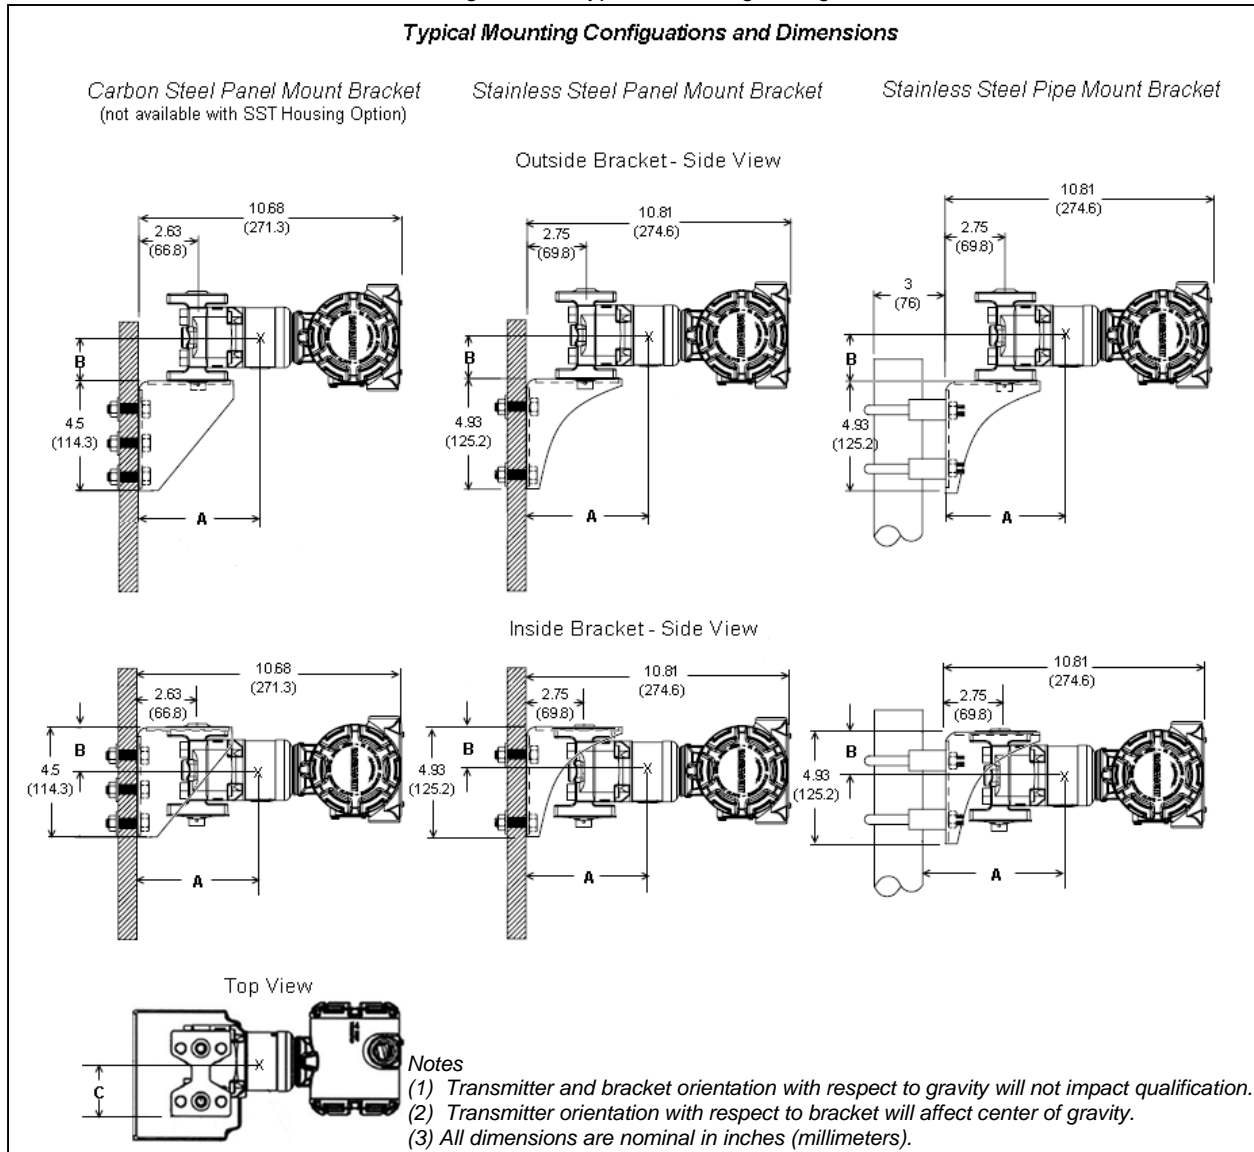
Typical Mounting Configuations and Dimensions

Carbon Steel Panel Mount Bracket
(not available with SST Housing Option)

Stainless Steel Panel Mount Bracket

Stainless Steel Pipe Mount Bracket

Outside Bracket - Side View

10.68
(271.3)
2.63
(66.8)
B
4.5
(114.3)
A

10.81
(274.6)
2.75
(69.8)
B
4.93
(125.2)
A

10.81
(274.6)
2.75
(69.8)
3
(76)
B
4.93
(125.2)
A

Inside Bracket - Side View

10.68
(271.3)
2.63
(66.8)
B
4.5
(114.3)
A

10.81
(274.6)
2.75
(69.8)
B
4.93
(125.2)
A

10.81
(274.6)
2.75
(69.8)
B
4.93
(125.2)
A

Top View
C

Notes
(1) Transmitter and bracket orientation with respect to gravity will not impact qualification.
(2) Transmitter orientation with respect to bracket will affect center of gravity.
(3) All dimensions are nominal in inches (millimeters).